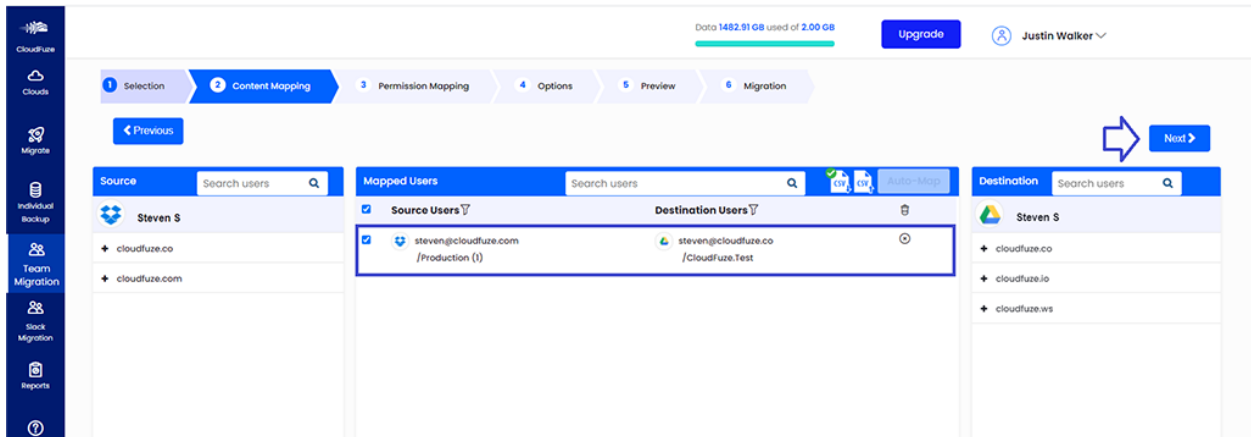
CloudFuze

Clouds

Migrate

Individual Backup

Team Migration

Slack Migration

Reports

Data 1482.91 GB used of 2.00 GB

Upgrade

Justin Walker

1 Selection
2 Content Mapping
3 Permission Mapping
4 Options
5 Preview
6 Migration

Previous

Next

Source
Search users

Steven S

+ cloudfuze.co

+ cloudfuze.com

Mapped Users
Search users

CSV CSV Auto-Map

Source Users

Destination Users

steven@cloudfuze.com
/Production (1)

steven@cloudfuze.co
/CloudFuze.Test

Destination
Search users

Steven S

+ cloudfuze.co

+ cloudfuze.io

+ cloudfuze.ws